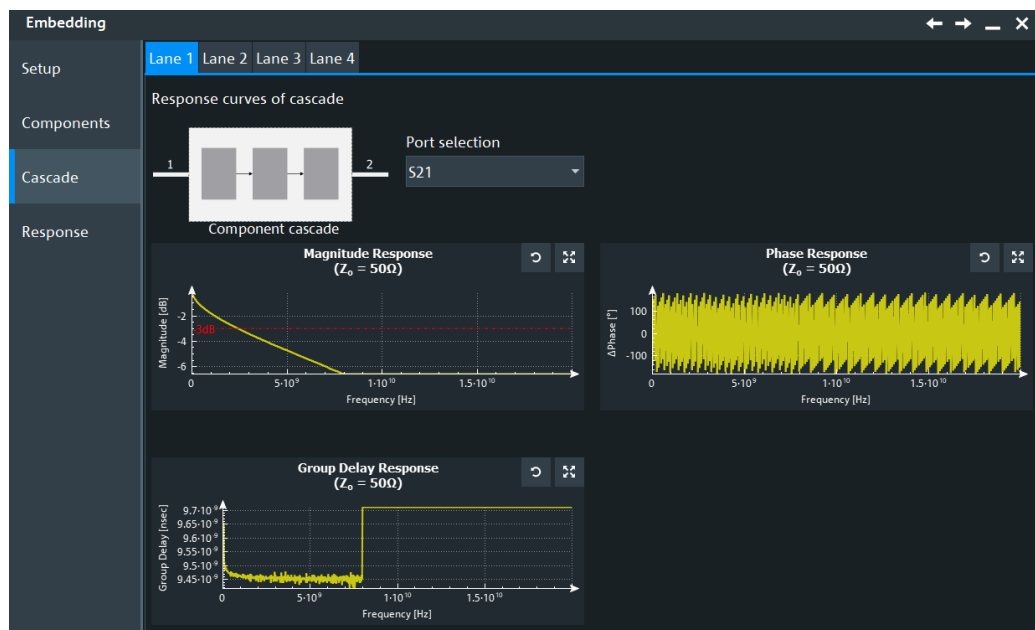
Embedding

Setup

Components

Cascade

Response

Lane 1 Lane 2 Lane 3 Lane 4

Response curves of cascade

1

2

Component cascade

Port selection

S21

Magnitude Response
($Z_0 = 50\Omega$)

Magnitude [dB]

-2

-3dB

-4

-6

0

$5{\cdot}10^9$

$1{\cdot}10^{10}$

$1.5{\cdot}10^{10}$

Frequency [Hz]

Phase Response
($Z_0 = 50\Omega$)

ΔPhase [°]

100

0

-100

0

$5{\cdot}10^9$

$1{\cdot}10^{10}$

$1.5{\cdot}10^{10}$

Frequency [Hz]

Group Delay Response
($Z_0 = 50\Omega$)

Group Delay [nsec]

$9.7{\cdot}10^{-9}$

$9.65{\cdot}10^{-9}$

$9.6{\cdot}10^{-9}$

$9.55{\cdot}10^{-9}$

$9.5{\cdot}10^{-9}$

$9.45{\cdot}10^{-9}$

0

$5{\cdot}10^9$

$1{\cdot}10^{10}$

$1.5{\cdot}10^{10}$

Frequency [Hz]